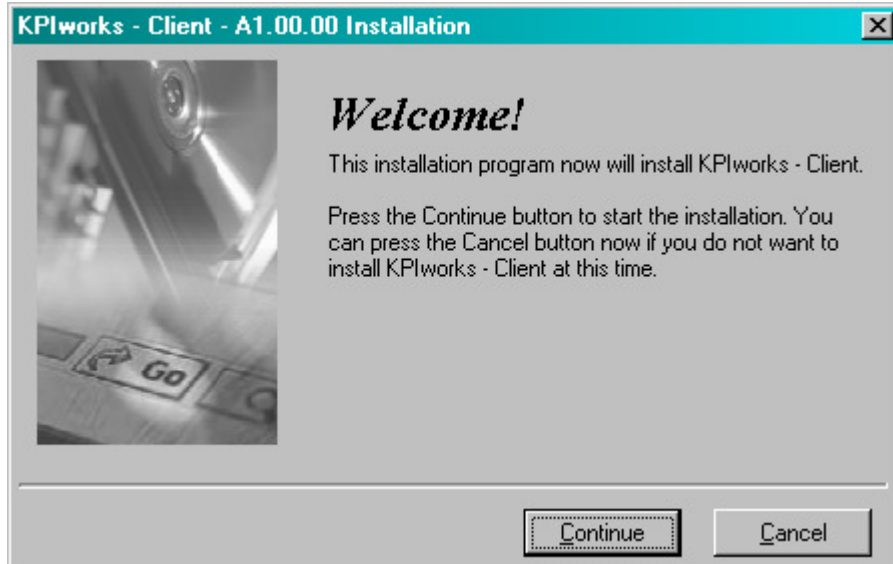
KPIworks - Client - A1.00.00 Installation

Go

Welcome!

This installation program now will install KPIworks - Client.

Press the Continue button to start the installation. You can press the Cancel button now if you do not want to install KPIworks - Client at this time.

Continue

Cancel